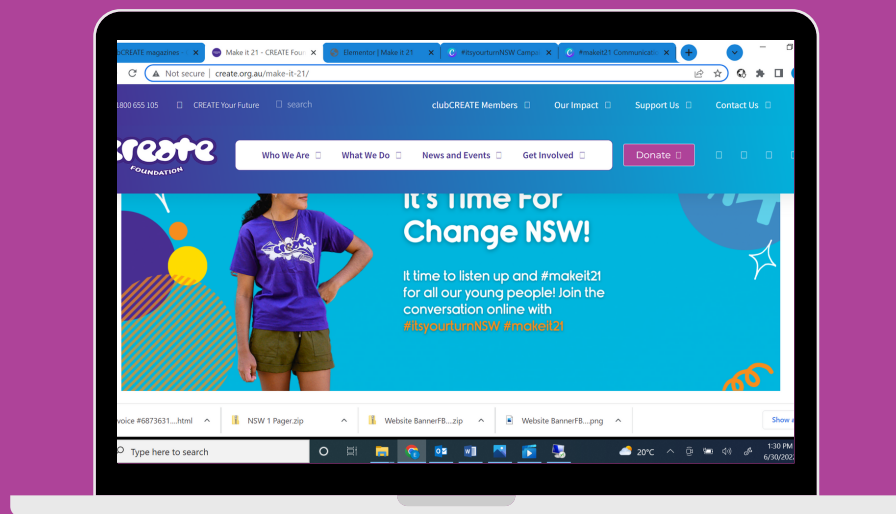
bCREATE magazines × | Make it 21 - CREATE Foun × | Elementor | Make it 21 × | #itsyourturnNSW Campa × | #makeit21 Communicatio ×

Not secure | create.org.au/make-it-21/

1800 655 105 | CREATE Your Future | search | clubCREATE Members | Our Impact | Support Us | Contact Us

create FOUNDATION

Who We Are | What We Do | News and Events | Get Involved | Donate

It's Time For Change NSW!

It time to listen up and #makeit21 for all our young people! Join the conversation online with #itsyourturnNSW #makeit21

voice #6873631....html | NSW 1 Pager.zip | Website BannerFB....zip | Website BannerFB....png | Show a

Type here to search

20°C

1:30 PM
6/30/202